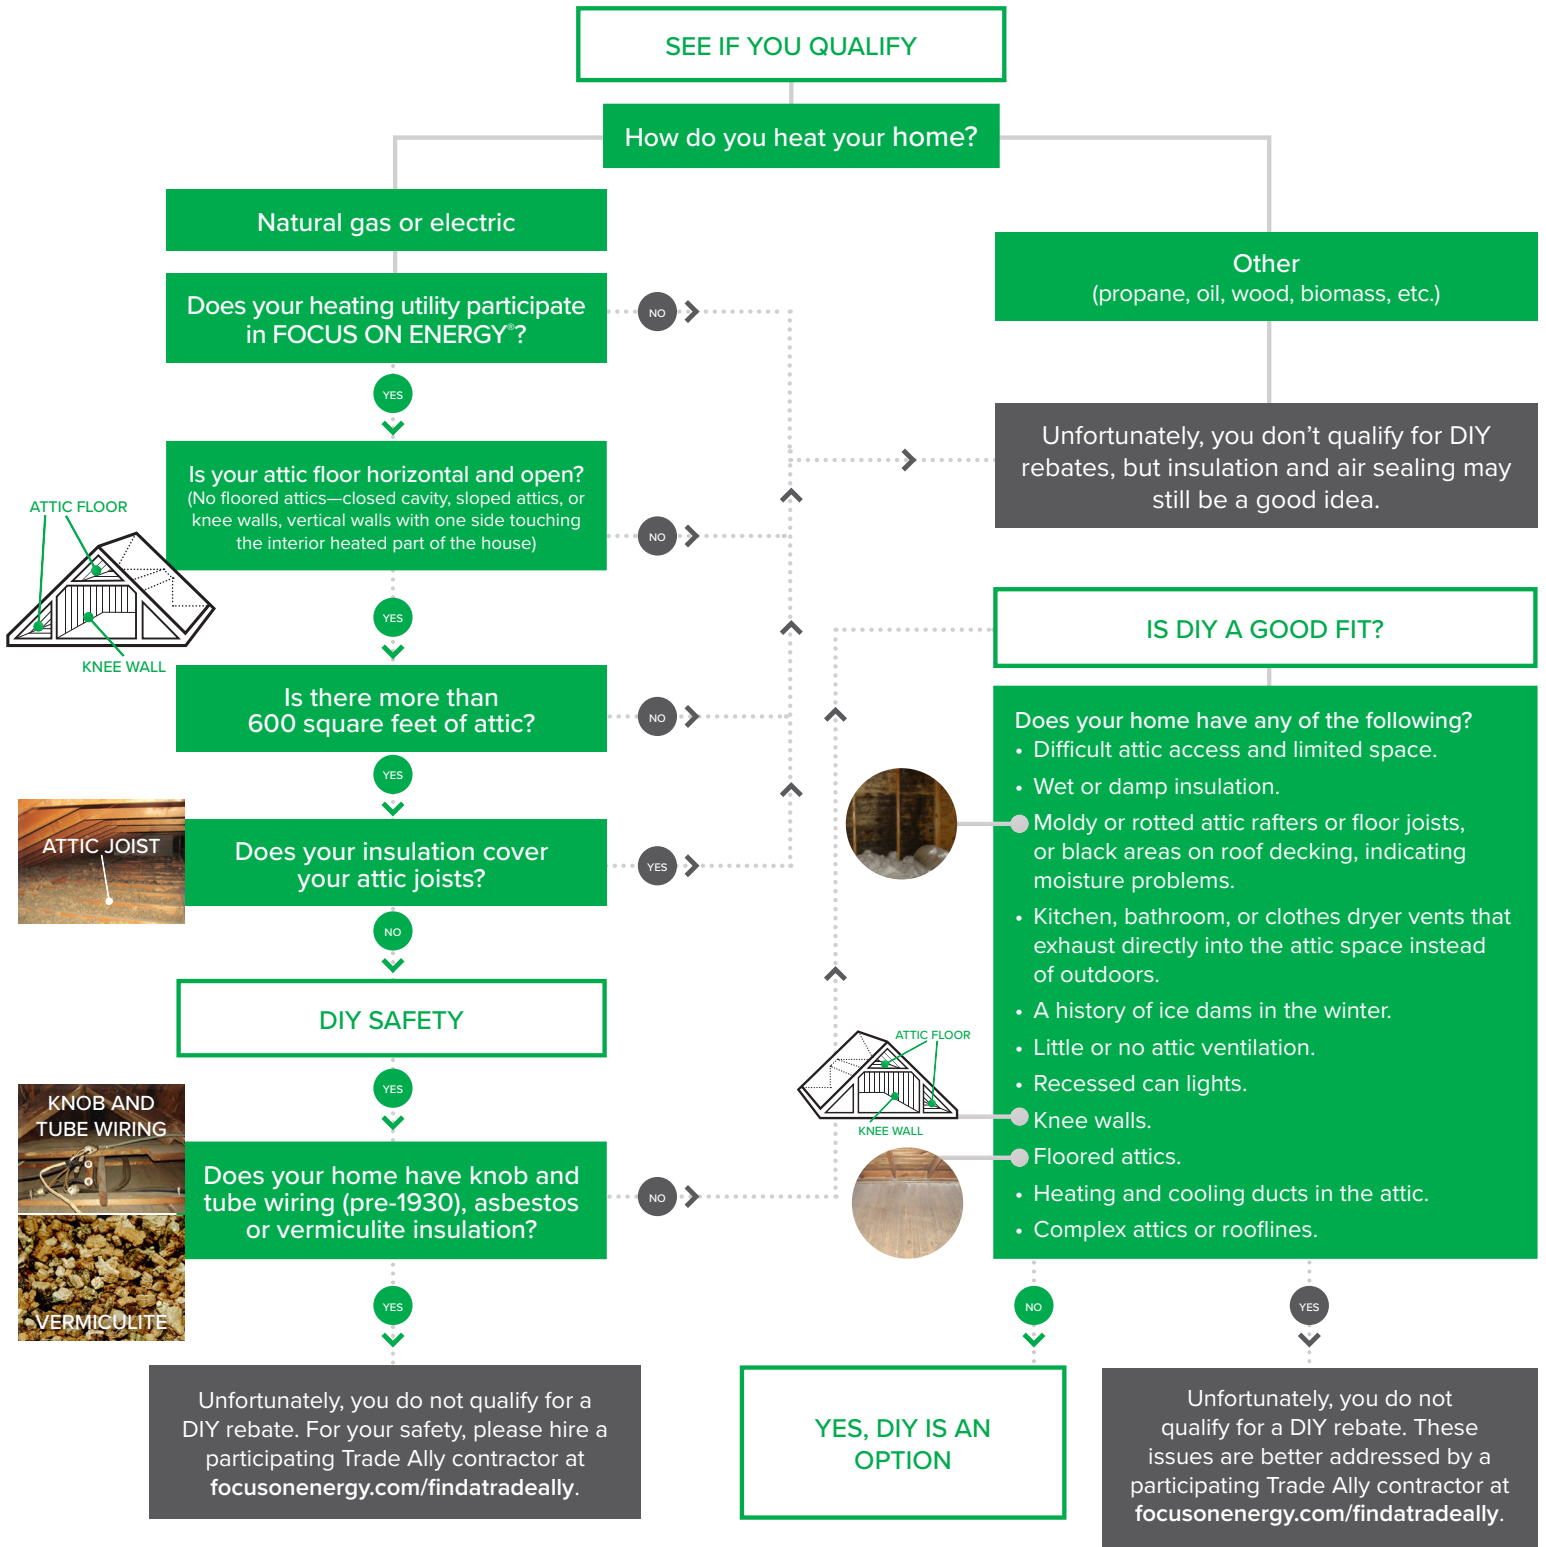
SEE IF YOU QUALIFY

How do you heat your home?

Natural gas or electric

Other
(propane, oil, wood, biomass, etc.)

Does your heating utility participate in FOCUS ON ENERGY®?

NO

YES

Unfortunately, you don't qualify for DIY rebates, but insulation and air sealing may still be a good idea.

Is your attic floor horizontal and open?
(No floored attics—closed cavity, sloped attics, or knee walls, vertical walls with one side touching the interior heated part of the house)

ATTIC FLOOR

KNEE WALL

NO

YES

IS DIY A GOOD FIT?

Is there more than 600 square feet of attic?

NO

YES

Does your home have any of the following?
• Difficult attic access and limited space.
• Wet or damp insulation.
• Moldy or rotted attic rafters or floor joists, or black areas on roof decking, indicating moisture problems.
• Kitchen, bathroom, or clothes dryer vents that exhaust directly into the attic space instead of outdoors.
• A history of ice dams in the winter.
• Little or no attic ventilation.
• Recessed can lights.
• Knee walls.
• Floored attics.
• Heating and cooling ducts in the attic.
• Complex attics or rooflines.

ATTIC JOIST

Does your insulation cover your attic joists?

YES

NO

DIY SAFETY

ATTIC FLOOR

KNEE WALL

YES

KNOB AND TUBE WIRING

VERMICULITE

Does your home have knob and tube wiring (pre-1930), asbestos or vermiculite insulation?

NO

YES

NO

YES

Unfortunately, you do not qualify for a DIY rebate. For your safety, please hire a participating Trade Ally contractor at focusonenergy.com/findatradeally.

YES, DIY IS AN OPTION

Unfortunately, you do not qualify for a DIY rebate. These issues are better addressed by a participating Trade Ally contractor at focusonenergy.com/findatradeally.